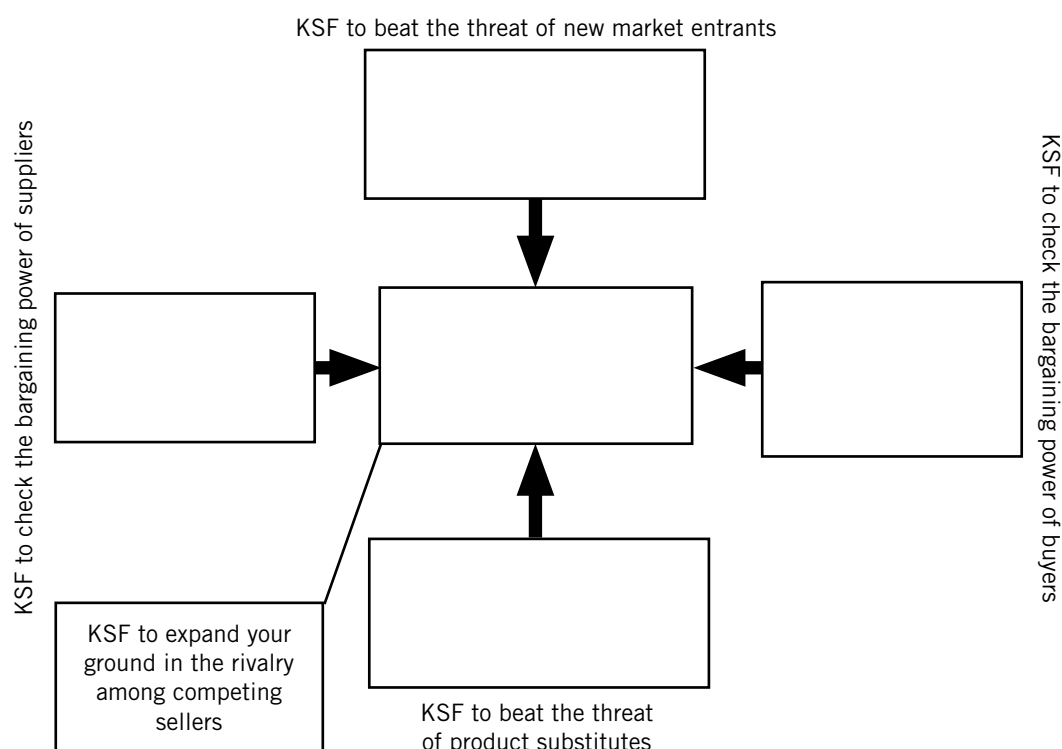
KSF to beat the threat of new market entrants

KSF to check the bargaining power of suppliers

KSF to check the bargaining power of buyers

KSF to expand your ground in the rivalry among competing sellers

KSF to beat the threat of product substitutes